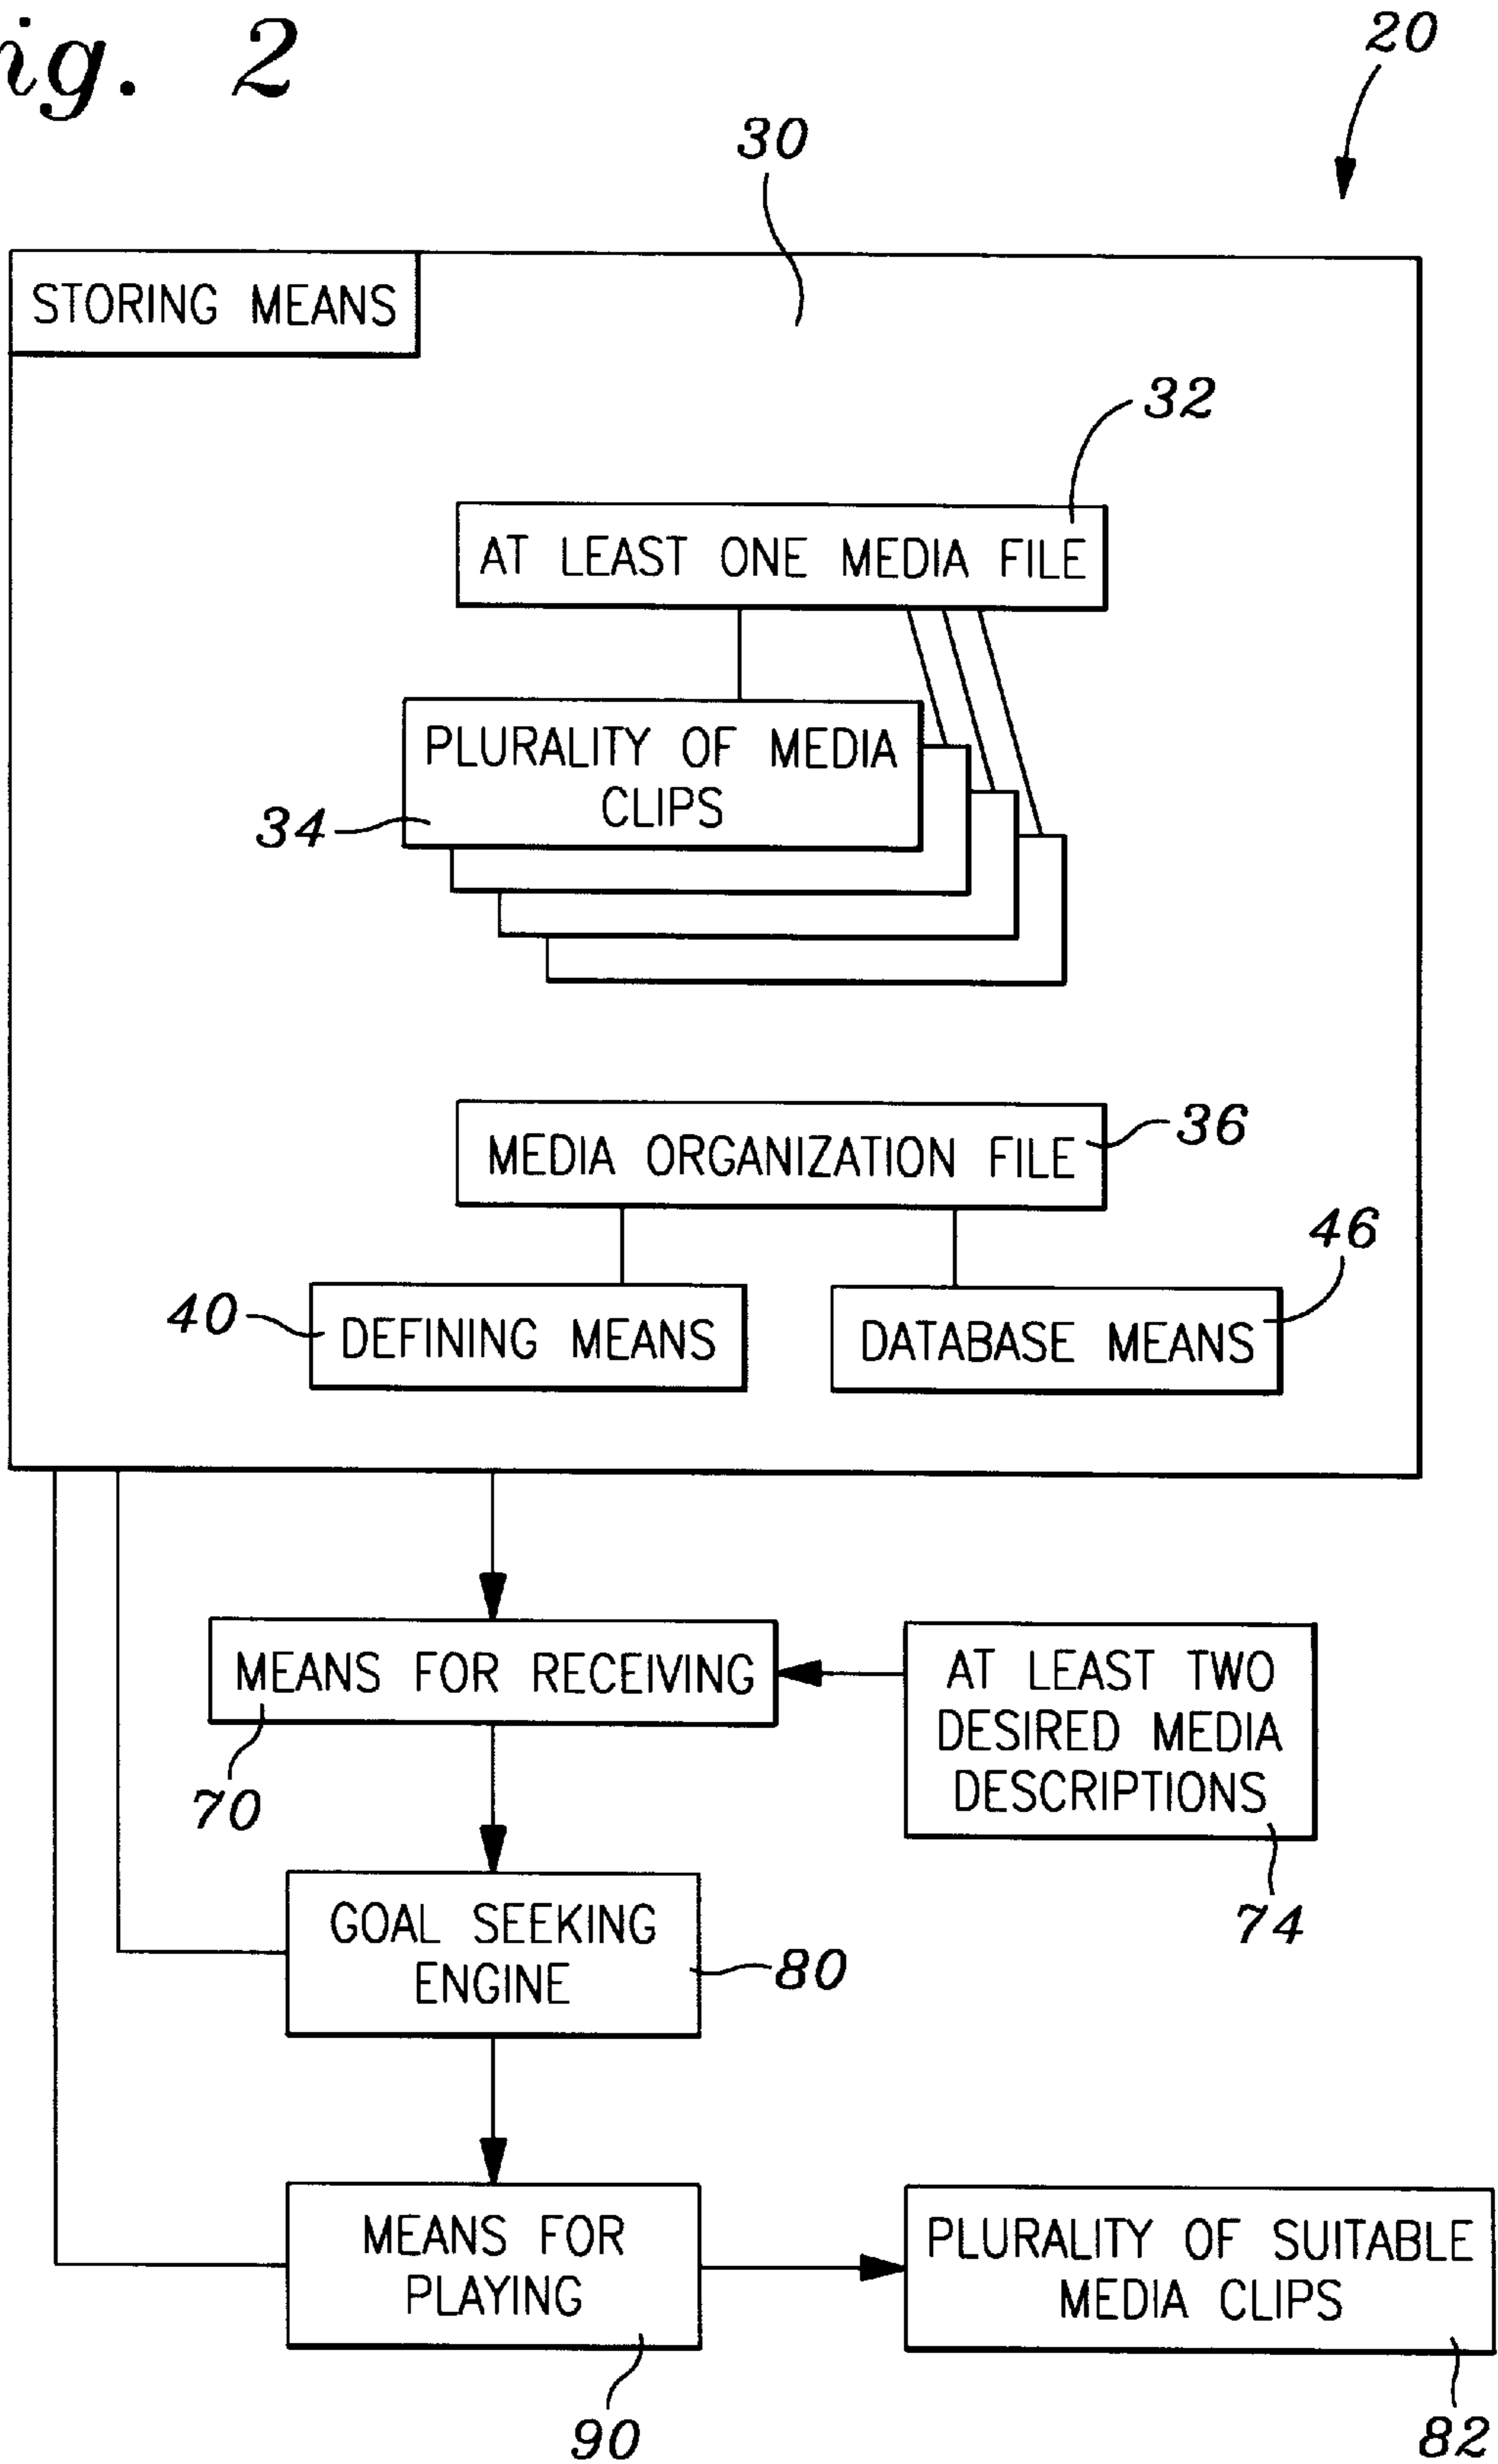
ig. 2

20

30

STORING MEANS

32

AT LEAST ONE MEDIA FILE

PLURALITY OF MEDIA CLIPS

34

MEDIA ORGANIZATION FILE

36

46

40

DEFINING MEANS

DATABASE MEANS

MEANS FOR RECEIVING

AT LEAST TWO DESIRED MEDIA DESCRIPTIONS

70

74

GOAL SEEKING ENGINE

80

MEANS FOR PLAYING

PLURALITY OF SUITABLE MEDIA CLIPS

90

82